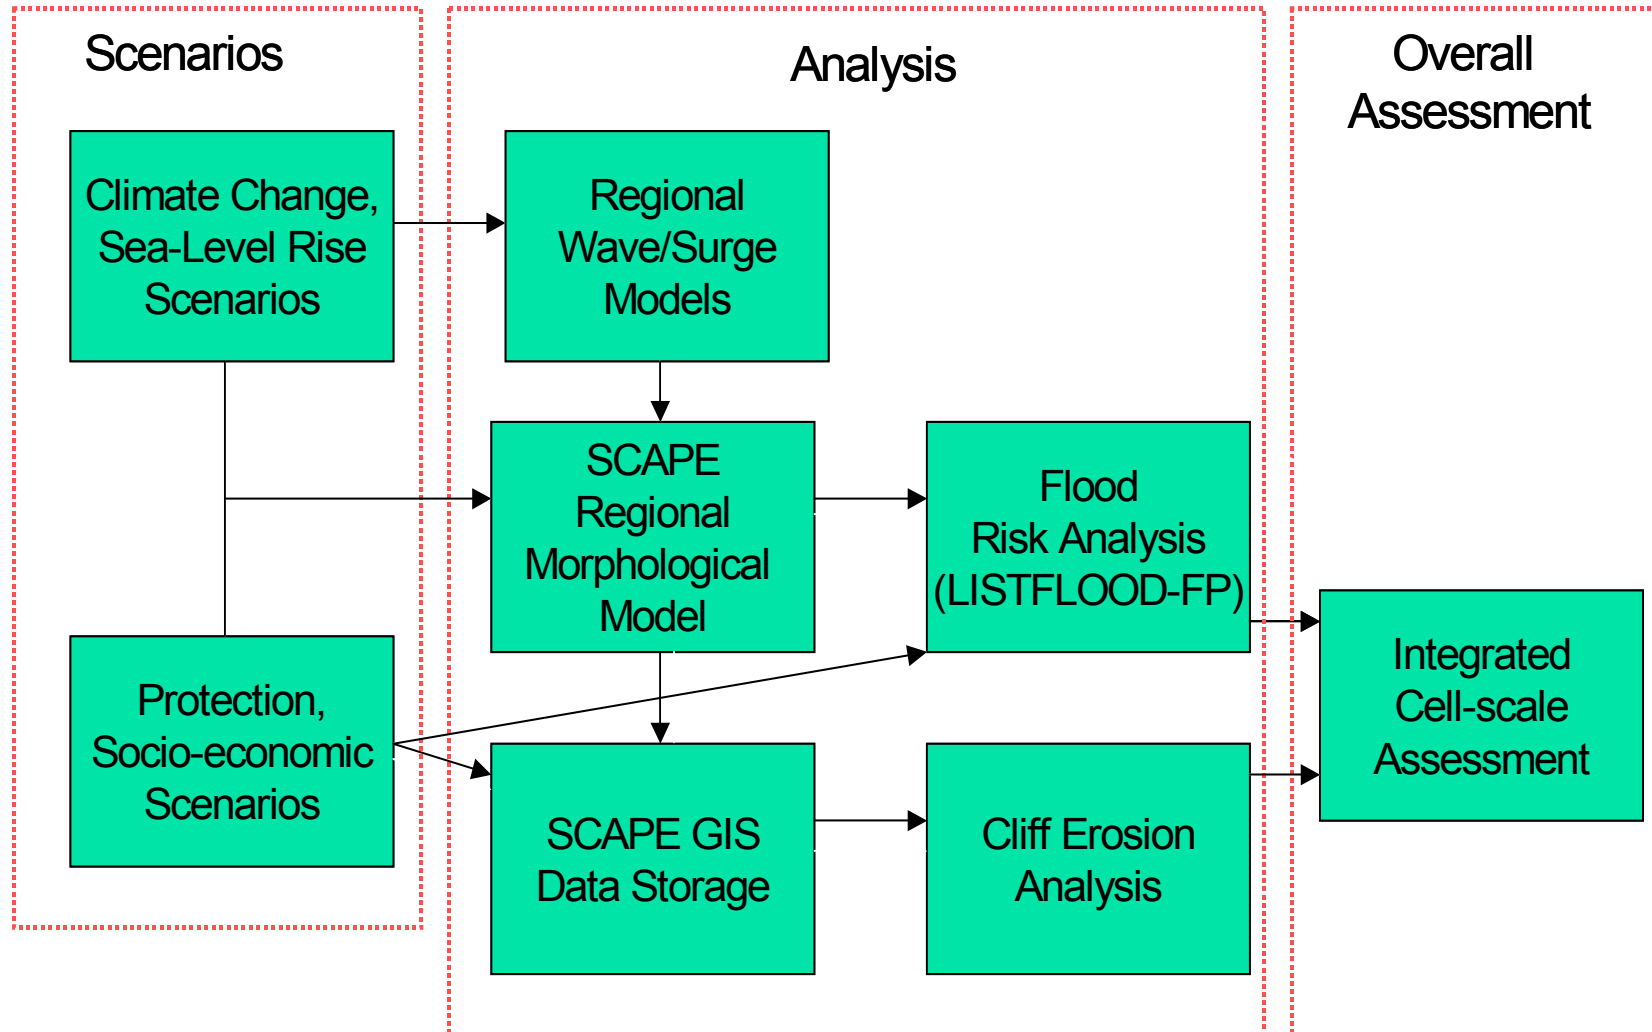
Scenarios

Analysis

Overall Assessment

Climate Change, Sea-Level Rise Scenarios

Regional Wave/Surge Models

SCAPE Regional Morphological Model

Flood Risk Analysis (LISTFLOOD-FP)

Protection, Socio-economic Scenarios

SCAPE GIS Data Storage

Cliff Erosion Analysis

Integrated Cell-scale Assessment